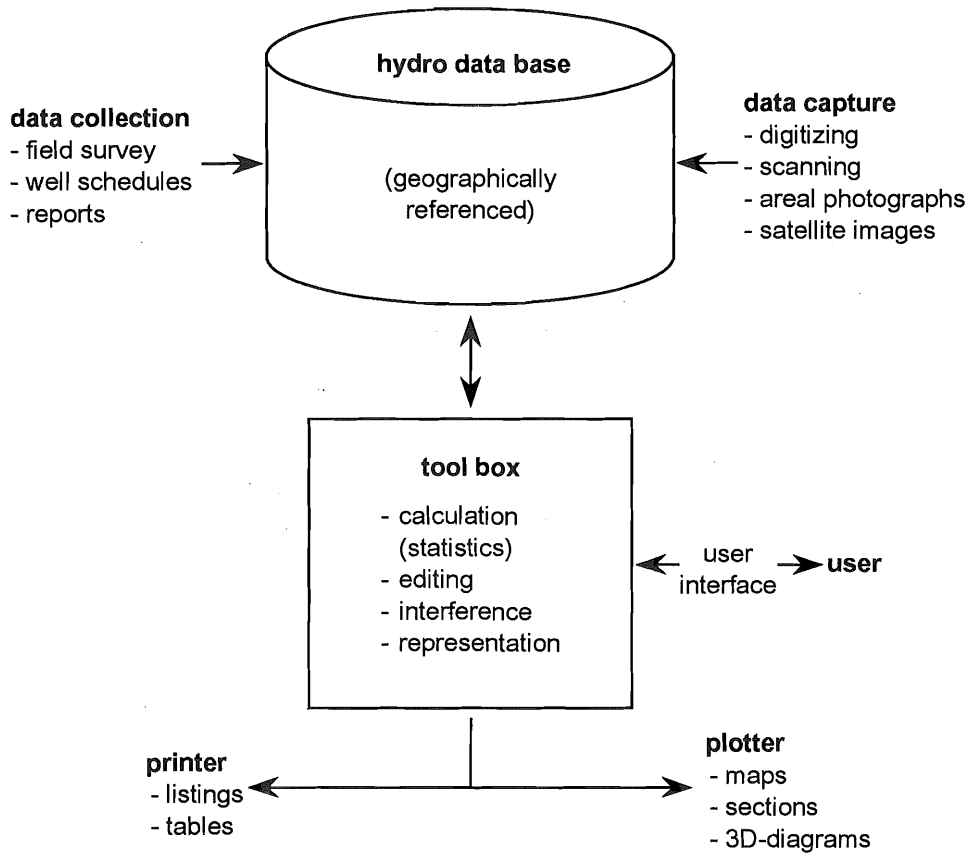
hydro data base

data collection
- field survey
- well schedules
- reports

(geographically referenced)

data capture
- digitizing
- scanning
- areal photographs
- satellite images

tool box
- calculation (statistics)
- editing
- interference
- representation

user interface

user

printer
- listings
- tables

plotter
- maps
- sections
- 3D-diagrams